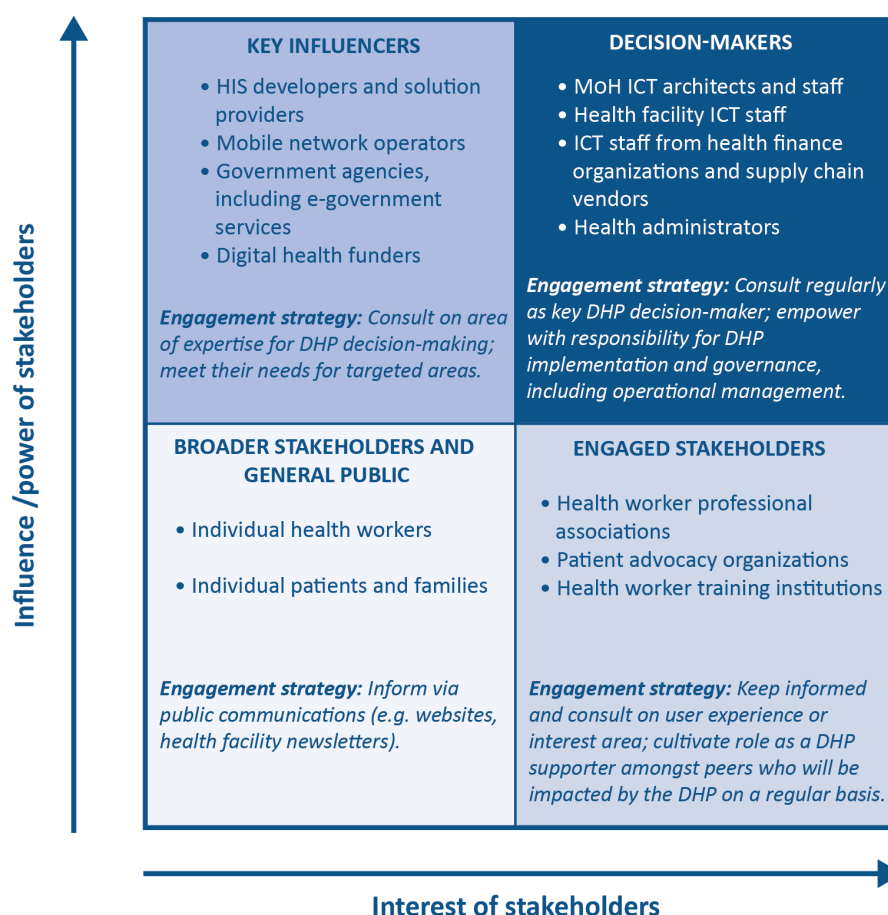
Influence /power of stakeholders

KEY INFLUENCERS

• HIS developers and solution providers
• Mobile network operators
• Government agencies, including e-government services
• Digital health funders

Engagement strategy: Consult on area of expertise for DHP decision-making; meet their needs for targeted areas.

DECISION-MAKERS

• MoH ICT architects and staff
• Health facility ICT staff
• ICT staff from health finance organizations and supply chain vendors
• Health administrators

Engagement strategy: Consult regularly as key DHP decision-maker; empower with responsibility for DHP implementation and governance, including operational management.

BROADER STAKEHOLDERS AND GENERAL PUBLIC

• Individual health workers
• Individual patients and families

Engagement strategy: Inform via public communications (e.g. websites, health facility newsletters).

ENGAGED STAKEHOLDERS

• Health worker professional associations
• Patient advocacy organizations
• Health worker training institutions

Engagement strategy: Keep informed and consult on user experience or interest area; cultivate role as a DHP supporter amongst peers who will be impacted by the DHP on a regular basis.

Interest of stakeholders